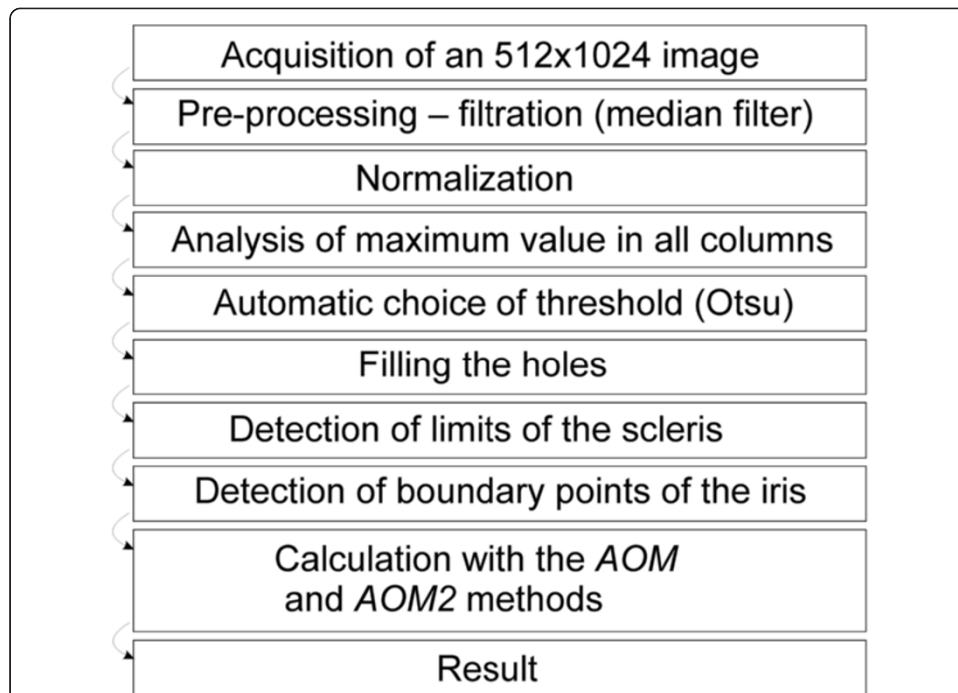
Acquisition of an 512x1024 image

Pre-processing – filtration (median filter)

Normalization

Analysis of maximum value in all columns

Automatic choice of threshold (Otsu)

Filling the holes

Detection of limits of the scleris

Detection of boundary points of the iris

Calculation with the *AOM* and *AOM2* methods

Result